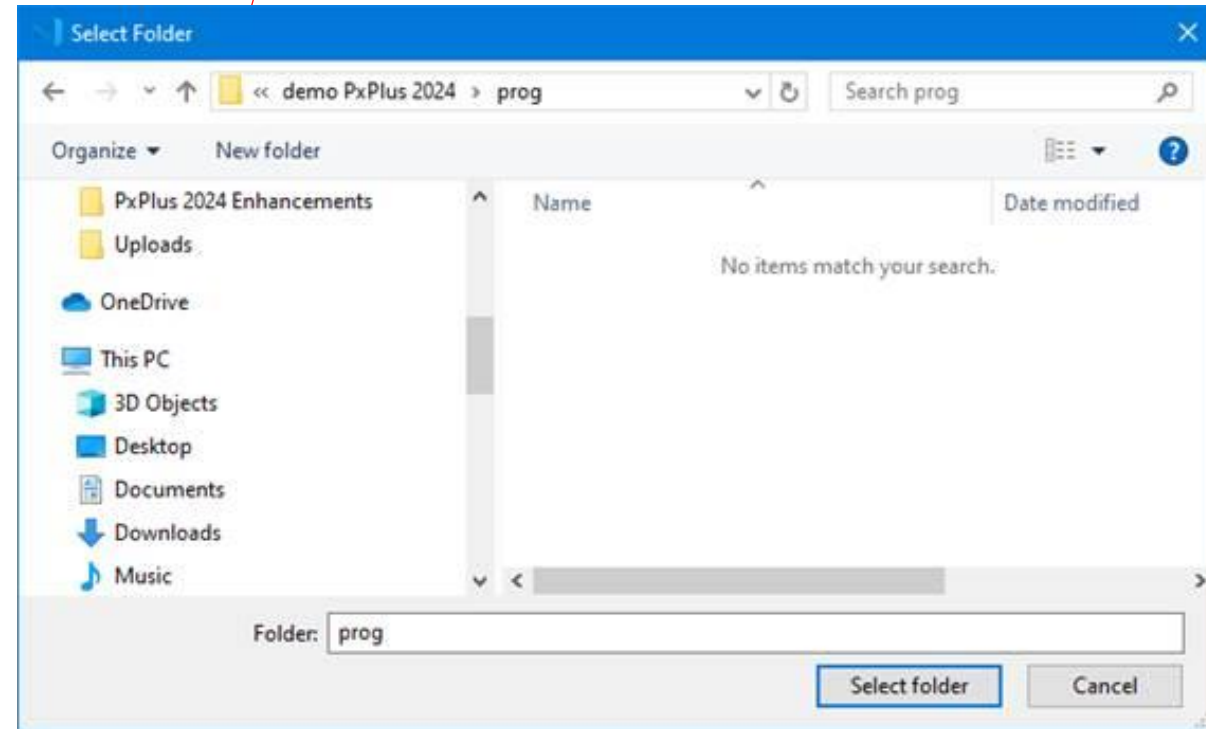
Select Folder

« demo PxPlus 2024 › prog

Search prog

Organize ▾ New folder

PxPlus 2024 Enhancements
Uploads
OneDrive
This PC
3D Objects
Desktop
Documents
Downloads
Music

Name

Date modified

No items match your search.

Folder: prog

Select folder

Cancel